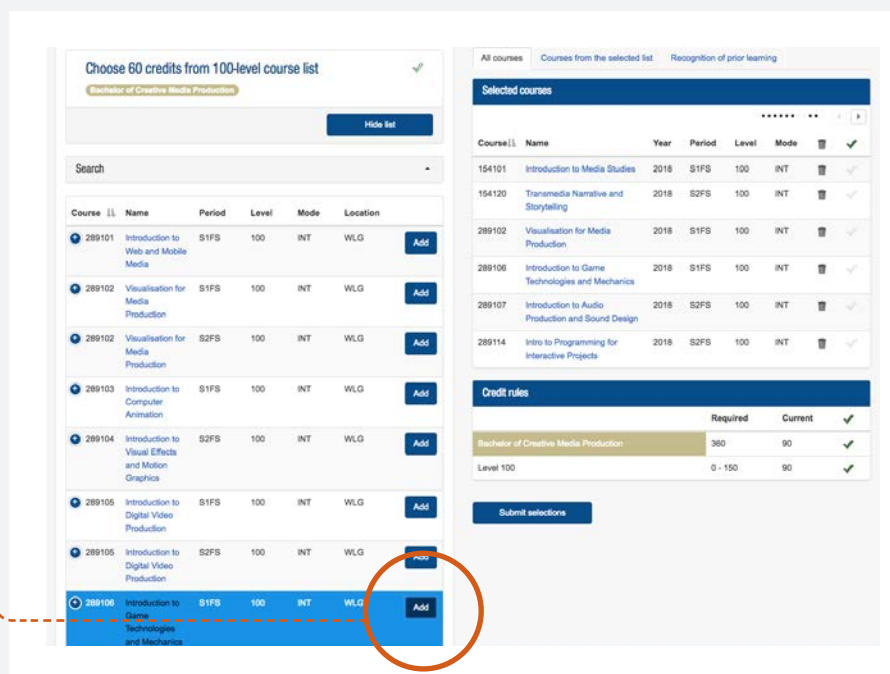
Choose 60 credits from 100-level course list

Bachelor of Creative Media Production

Hide list

Search

| Course | Name | Period | Level | Mode | Location | |
|---|---|---|---|---|---|---|
| 289101 | Introduction to Web and Mobile Media | S1FS | 100 | INT | WLG | Add |
| 289102 | Visualisation for Media Production | S1FS | 100 | INT | WLG | Add |
| 289102 | Visualisation for Media Production | S2FS | 100 | INT | WLG | Add |
| 289103 | Introduction to Computer Animation | S1FS | 100 | INT | WLG | Add |
| 289104 | Introduction to Visual Effects and Motion Graphics | S2FS | 100 | INT | WLG | Add |
| 289105 | Introduction to Digital Video Production | S1FS | 100 | INT | WLG | Add |
| 289105 | Introduction to Digital Video Production | S2FS | 100 | INT | WLG | Add |
| 289106 | Introduction to Game Technologies and Mechanics | S1FS | 100 | INT | WLG | Add |

All courses | Courses from the selected list | Recognition of prior learning

Selected courses

| Course | Name | Year | Period | Level | Mode |
|---|---|---|---|---|---|
| 154101 | Introduction to Media Studies | 2018 | S1FS | 100 | INT |
| 154120 | Transmedia Narrative and Storytelling | 2018 | S2FS | 100 | INT |
| 289102 | Visualisation for Media Production | 2018 | S1FS | 100 | INT |
| 289106 | Introduction to Game Technologies and Mechanics | 2018 | S1FS | 100 | INT |
| 289107 | Introduction to Audio Production and Sound Design | 2018 | S2FS | 100 | INT |
| 289114 | Intro to Programming for Interactive Projects | 2018 | S2FS | 100 | INT |

Credit rules

| | Required | Current |
|---|---|---|
| Bachelor of Creative Media Production | 360 | 90 |
| Level 100 | 0 - 150 | 90 |

Submit selections